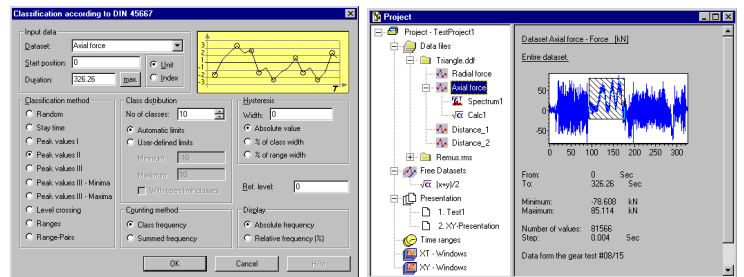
Classification according to DIN 45667

Input data
Dataset: Axial force
Start position: 0
Duration: 326.26 max
Unit
Index

3 2 1 0 -1 -2 -3
T

Classification method
Random
Stay time
Peak values I
Peak values II
Peak values III
Peak values III - Minima
Peak values III - Maxima
Level crossing
Ranges
Range-Pairs

Class distribution
No of classes: 10
Automatic limits
User-defined limits
Minimum: 10
Maximum: 10
With open limit classes

Hysteresis
Width: 0
Absolute value
% of class width
% of range width

Ref. level: 0

Counting method
Class frequency
Summed frequency

Display
Absolute frequency
Relative frequency (%)

OK Cancel Hilfe

Project

Project - TestProject1
Data files
Triangle.ddf
Radial force
Axial force
Spectrum1
Calc1
Distance_1
Distance_2
Remus.rms
Free Datasets
(x+y)/2
Presentation
1. Test1
2. XY-Presentation
Time ranges
XT - Windows
XY - Windows

Dataset Axial force - Force [kN]

Entire dataset:

50
0
-50
0 50 100 150 200 250 300

From: 0 Sec
To: 326.26 Sec

Minimum: -78.608 kN
Maximum: 85.114 kN

Number of values: 81566
Step: 0.004 Sec

Data form the gear test #08/15